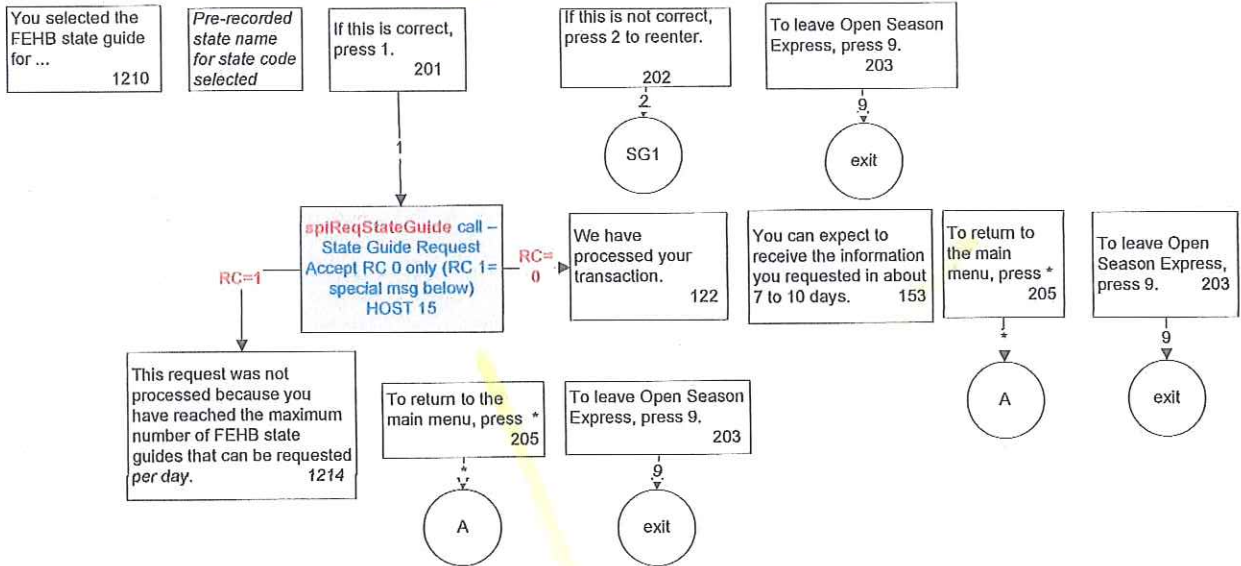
You selected the FEHB state guide for ... 1210

Pre-recorded state name for state code selected

If this is correct, press 1. 201

If this is not correct, press 2 to reenter. 202

To leave Open Season Express, press 9. 203

2

SG1

9

exit

1

spiReqStateGuide call – State Guide Request Accept RC 0 only (RC 1= special msg below) HOST 15

RC=1

RC=0

We have processed your transaction. 122

You can expect to receive the information you requested in about 7 to 10 days. 153

To return to the main menu, press * 205

To leave Open Season Express, press 9. 203

*

9

A

exit

This request was not processed because you have reached the maximum number of FEHB state guides that can be requested per day. 1214

To return to the main menu, press * 205

To leave Open Season Express, press 9. 203

*

9

A

exit